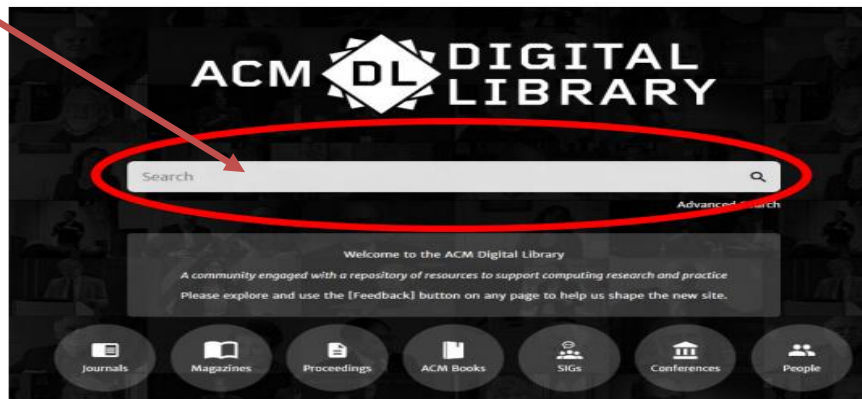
ACM DL DIGITAL LIBRARY

Search

Advanced Search

Welcome to the ACM Digital Library

A community engaged with a repository of resources to support computing research and practice

Please explore and use the [Feedback] button on any page to help us shape the new site.

Journals

Magazines

Proceedings

ACM Books

SIGs

Conferences

People